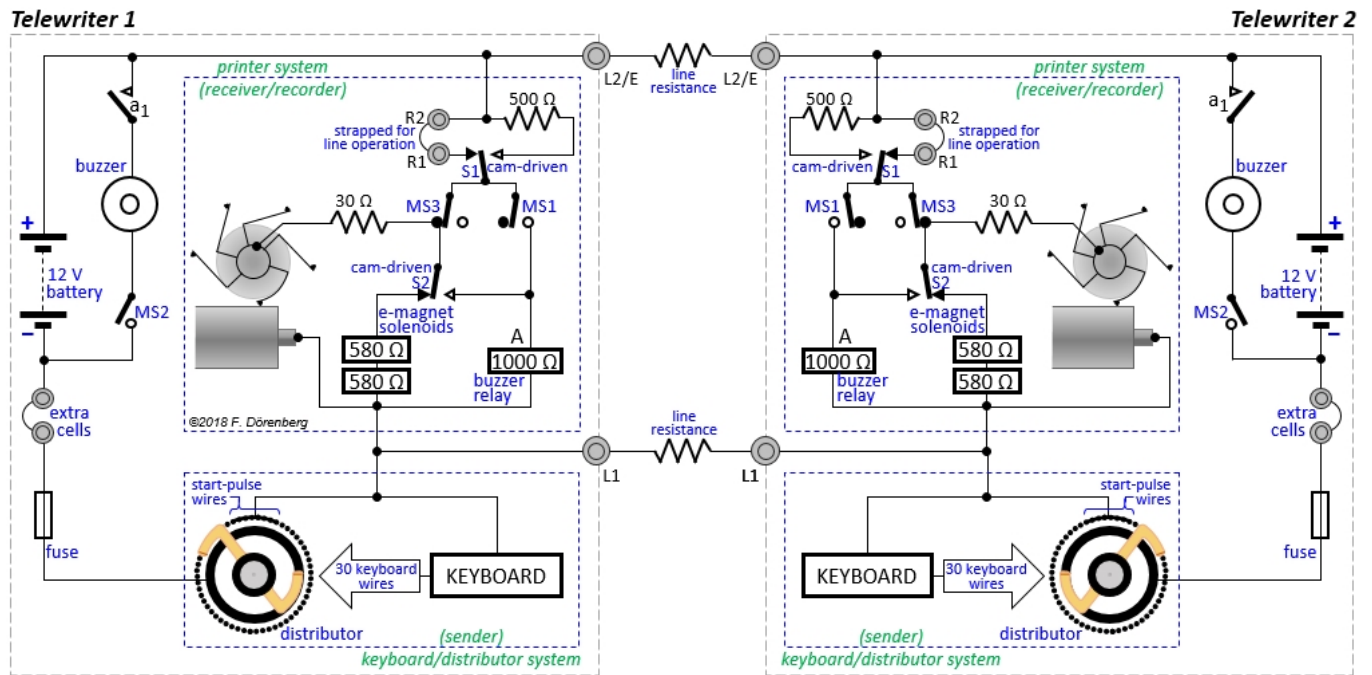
Telewriter 1

Telewriter 2

L2/E

line resistance

L2/E

printer system
(receiver/recorder)

$a_1$

buzzer

+

12 V battery

−

MS2

extra cells

fuse

500 Ω

R2

strapped for line operation

R1

S1

cam-driven

30 Ω

MS3

MS1

cam-driven

S2

e-magnet solenoids

580 Ω

580 Ω

A

1000 Ω

buzzer relay

©2018 F. Dörenberg

start-pulse wires

30 keyboard wires

KEYBOARD

distributor

(sender)

keyboard/distributor system

L1

line resistance

L1

printer system
(receiver/recorder)

500 Ω

R2

strapped for line operation

R1

cam-driven

S1

MS1

MS3

30 Ω

cam-driven

S2

e-magnet solenoids

A

1000 Ω

buzzer relay

580 Ω

580 Ω

$a_1$

buzzer

+

12 V battery

MS2

−

extra cells

fuse

start-pulse wires

KEYBOARD

30 keyboard wires

distributor

(sender)

keyboard/distributor system